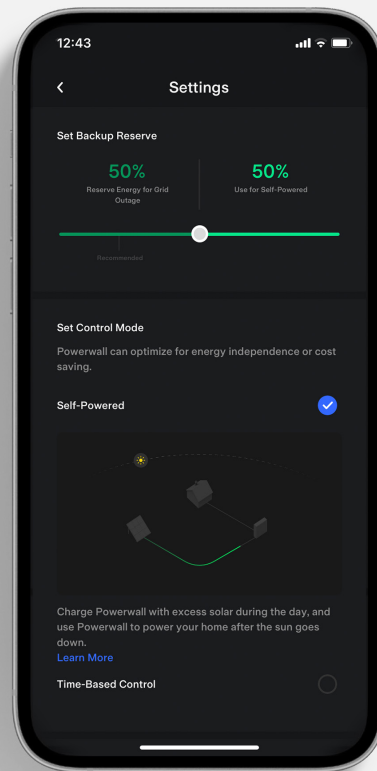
12:43

Settings

Set Backup Reserve

50%
Reserve Energy for Grid Outage

50%
Use for Self-Powered

Recommended

Set Control Mode

Powerwall can optimize for energy independence or cost saving.

Self-Powered

Charge Powerwall with excess solar during the day, and use Powerwall to power your home after the sun goes down.
Learn More

Time-Based Control